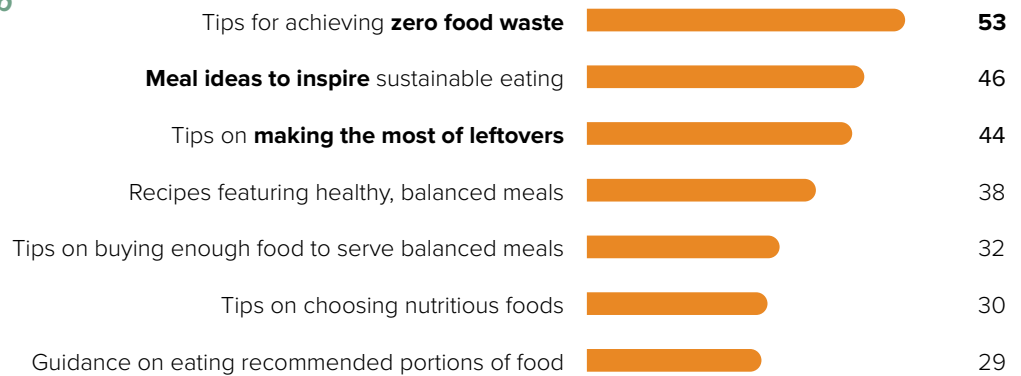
Tips for achieving **zero food waste** 53

**Meal ideas to inspire** sustainable eating 46

Tips on **making the most of leftovers** 44

Recipes featuring healthy, balanced meals 38

Tips on buying enough food to serve balanced meals 32

Tips on choosing nutritious foods 30

Guidance on eating recommended portions of food 29